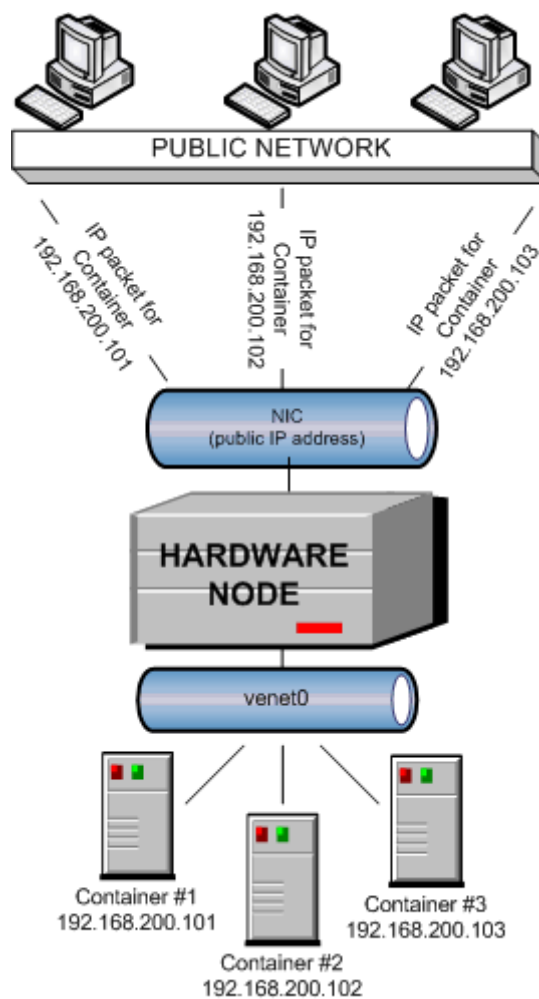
PUBLIC NETWORK

IP packet for Container 192.168.200.101

IP packet for Container 192.168.200.102

IP packet for Container 192.168.200.103

NIC
(public IP address)

HARDWARE NODE

venet0

Container #1
192.168.200.101

Container #2
192.168.200.102

Container #3
192.168.200.103